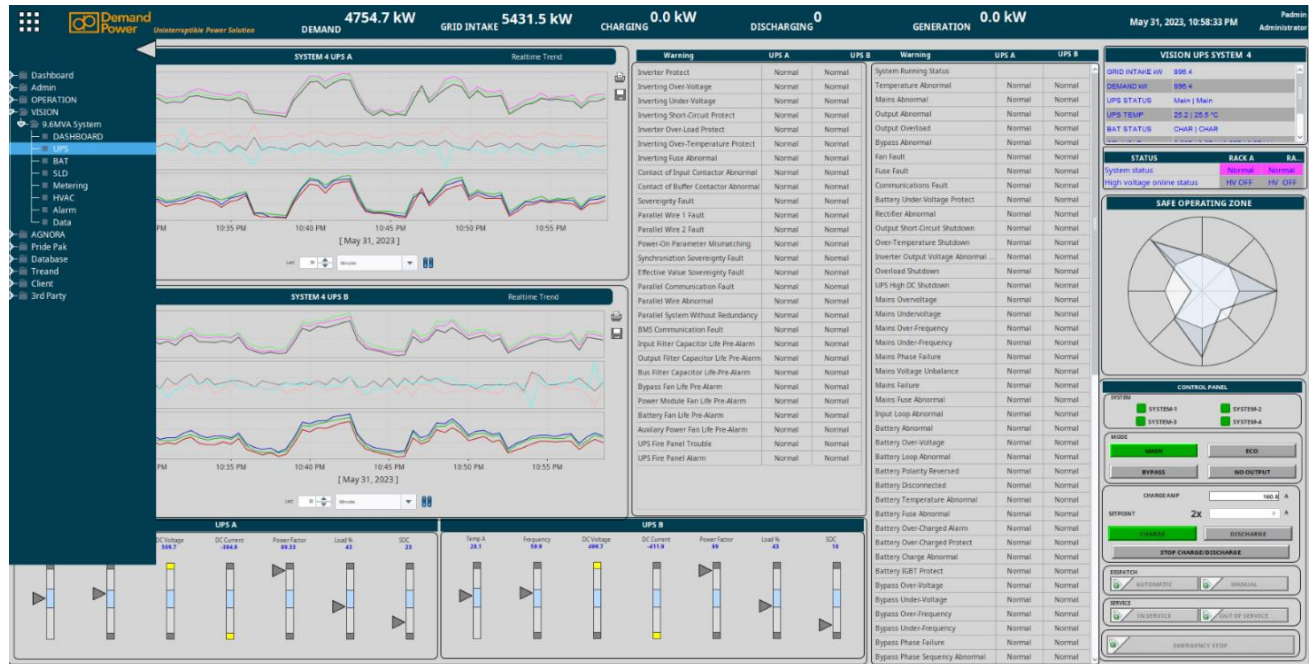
Demand Power
Uninterruptible Power Solution
DEMAND 4754.7 kW
GRID INTAKE 5431.5 kW
CHARGING 0.0 kW
DISCHARGING 0
GENERATION 0.0 kW
May 31, 2023, 10:58:33 PM
Padmin
Administrator

Dashboard
Admin
OPERATION
VISION
9.6MVA System
DASHBOARD
UPS
BAT
SLD
Metering
HVAC
Alarm
Data
AGNORA
Pride Pak
Database
Treand
Client
3rd Party

SYSTEM 4 UPS A
Realtime Trend
PM 10:35 PM 10:40 PM 10:45 PM 10:50 PM 10:55 PM
[ May 31, 2023 ]
Minutes

SYSTEM 4 UPS B
Realtime Trend
PM 10:35 PM 10:40 PM 10:45 PM 10:50 PM 10:55 PM
[ May 31, 2023 ]
Minutes

| Warning | UPS A | UPS B |
|---|---|---|
| Inverter Protect | Normal | Normal |
| Inverting Over-Voltage | Normal | Normal |
| Inverting Under-Voltage | Normal | Normal |
| Inverting Short-Circuit Protect | Normal | Normal |
| Inverter Over-Load Protect | Normal | Normal |
| Inverting Over-Temperature Protect | Normal | Normal |
| Inverting Fuse Abnormal | Normal | Normal |
| Contact of Input Contactor Abnormal | Normal | Normal |
| Contact of Buffer Contactor Abnormal | Normal | Normal |
| Sovereignty Fault | Normal | Normal |
| Parallel Wire 1 Fault | Normal | Normal |
| Parallel Wire 2 Fault | Normal | Normal |
| Power-On Parameter Mismatching | Normal | Normal |
| Synchroniztion Sovereignty Fault | Normal | Normal |
| Effective Value Sovereignty Fault | Normal | Normal |
| Parallel Communication Fault | Normal | Normal |
| Parallel Wire Abnormal | Normal | Normal |
| Parallel System Without Redundancy | Normal | Normal |
| BMS Communication Fault | Normal | Normal |
| Input Filter Capacitor Life Pre-Alarm | Normal | Normal |
| Output Filter Capacitor Life Pre-Alarm | Normal | Normal |
| Bus Filter Capacitor Life Pre-Alarm | Normal | Normal |
| Bypass Fan Life Pre-Alarm | Normal | Normal |
| Power Module Fan Life Pre-Alarm | Normal | Normal |
| Battery Fan Life Pre-Alarm | Normal | Normal |
| Auxiliary Power Fan Life Pre-Alarm | Normal | Normal |
| UPS Fire Panel Trouble | Normal | Normal |
| UPS Fire Panel Alarm | Normal | Normal |

| Warning | UPS A | UPS B |
|---|---|---|
| System Running Status | | |
| Temperature Abnormal | Normal | Normal |
| Mains Abnormal | Normal | Normal |
| Output Abnormal | Normal | Normal |
| Output Overload | Normal | Normal |
| Bypass Abnormal | Normal | Normal |
| Fan Fault | Normal | Normal |
| Fuse Fault | Normal | Normal |
| Communications Fault | Normal | Normal |
| Battery Under-Voltage Protect | Normal | Normal |
| Rectifier Abnormal | Normal | Normal |
| Output Short-Circuit Shutdown | Normal | Normal |
| Over-Temperature Shutdown | Normal | Normal |
| Inverter Output Voltage Abnormal ... | Normal | Normal |
| Overload Shutdown | Normal | Normal |
| UPS High DC Shutdown | Normal | Normal |
| Mains Overvoltage | Normal | Normal |
| Mains Undervoltage | Normal | Normal |
| Mains Over-Frequency | Normal | Normal |
| Mains Under-Frequency | Normal | Normal |
| Mains Phase Failure | Normal | Normal |
| Mains Voltage Unbalance | Normal | Normal |
| Mains Failure | Normal | Normal |
| Mains Fuse Abnormal | Normal | Normal |
| Input Loop Abnormal | Normal | Normal |
| Battery Abnormal | Normal | Normal |
| Battery Over-Voltage | Normal | Normal |
| Battery Loop Abnormal | Normal | Normal |
| Battery Polarity Reversed | Normal | Normal |
| Battery Disconnected | Normal | Normal |
| Battery Temperature Abnormal | Normal | Normal |
| Battery Fuse Abnormal | Normal | Normal |
| Battery Over-Charged Alarm | Normal | Normal |
| Battery Over-Charged Protect | Normal | Normal |
| Battery Charge Abnormal | Normal | Normal |
| Battery IGBT Protect | Normal | Normal |
| Bypass Over-Voltage | Normal | Normal |
| Bypass Under-Voltage | Normal | Normal |
| Bypass Over-Frequency | Normal | Normal |
| Bypass Under-Frequency | Normal | Normal |
| Bypass Phase Failure | Normal | Normal |
| Bypass Phase Sequency Abnormal | Normal | Normal |

VISION UPS SYSTEM 4
| | |
|---|---|
| GRID INTAKE kW | 898.4 |
| DEMAND kW | 898.4 |
| UPS STATUS | Main \| Main |
| UPS TEMP | 25.2 \| 25.5 °C |
| BAT STATUS | CHAR \| CHAR |

| STATUS | RACK A | RA... |
|---|---|---|
| System status | Normal | Normal |
| High voltage online status | HV OFF | HV OFF |

SAFE OPERATING ZONE

CONTROL PANEL
SYSTEM
SYSTEM-1 SYSTEM-2
SYSTEM-3 SYSTEM-4
MODE
MAIN ECO
BYPASS NO OUTPUT
CHARGEAMP 160.0 A
SETPOINT 2x 0 A
CHARGE DISCHARGE
STOP CHARGE/DISCHARGE
DISPATCH
AUTOMATIC MANUAL
SERVICE
IN SERVICE OUT OF SERVICE
EMERGENCY STOP

UPS A
DC Voltage 509.7
DC Current -384.9
Power Factor 89.33
Load % 43
SOC 23

UPS B
Temp A 28.1
Frequency 59.9
DC Voltage 499.7
DC Current -411.9
Power Factor 89
Load % 43
SOC 16